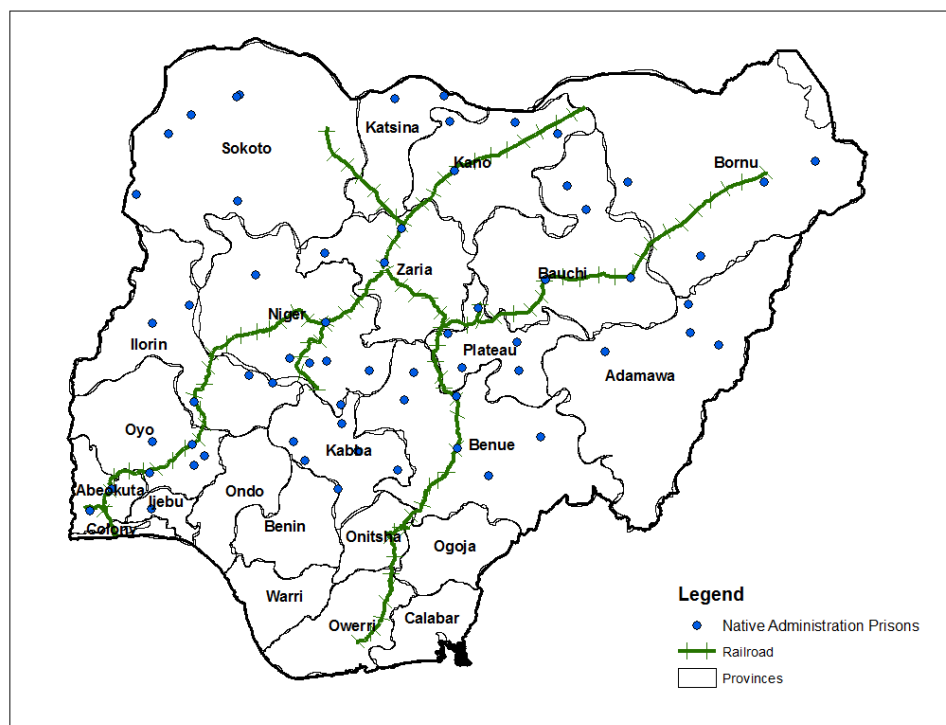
Sokoto
Katsina
Kano
Bornu
Zaria
Bauchi
Niger
Ilorin
Plateau
Adamawa
Oyo
Kabba
Benue
Abeokuta
Ijebu
Ondo
Colony
Benin
Onitsha
Ogoja
Warri
Owerri
Calabar

Legend
Native Administration Prisons
Railroad
Provinces